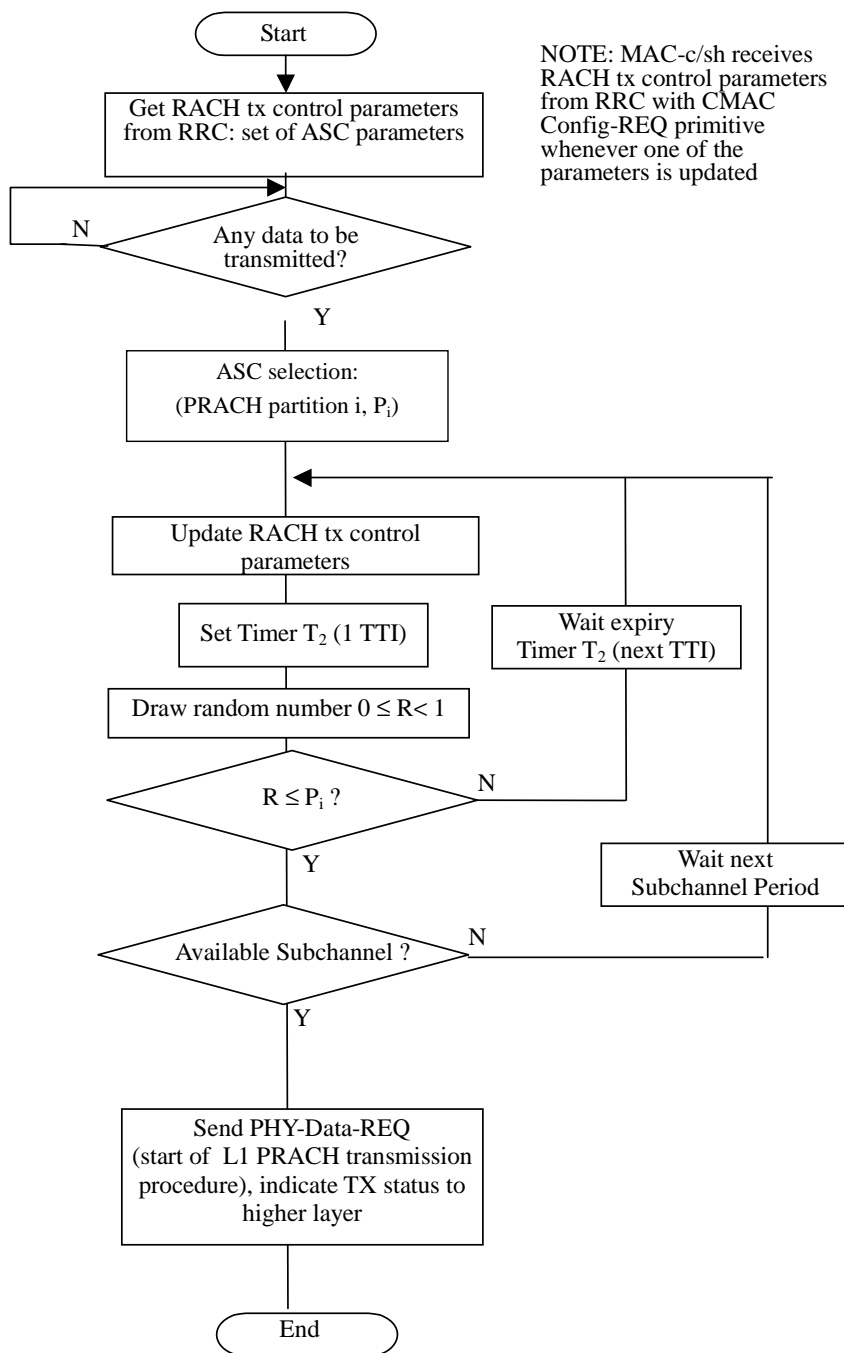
Start

NOTE: MAC-c/sh receives RACH tx control parameters from RRC with CMAC Config-REQ primitive whenever one of the parameters is updated

Get RACH tx control parameters from RRC: set of ASC parameters

N

Any data to be transmitted?

Y

ASC selection:
(PRACH partition i, $P_i$)

Update RACH tx control parameters

Set Timer $T_2$ (1 TTI)

Wait expiry Timer $T_2$ (next TTI)

Draw random number $0 \leq R < 1$

$R \leq P_i$ ?

N

Y

Wait next Subchannel Period

Available Subchannel ?

N

Y

Send PHY-Data-REQ (start of L1 PRACH transmission procedure), indicate TX status to higher layer

End